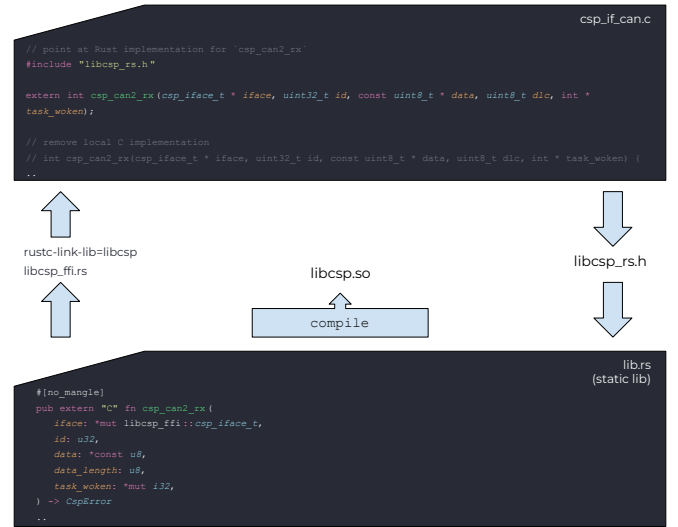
csp_if_can.c

// point at Rust implementation for `csp_can2_rx`
#include "libcsp_rs.h"

extern int csp_can2_rx(csp_iface_t * iface, uint32_t id, const uint8_t * data, uint8_t dlc, int * task_woken);

// remove local C implementation
// int csp_can2_rx(csp_iface_t * iface, uint32_t id, const uint8_t * data, uint8_t dlc, int * task_woken) {
..

rustc-link-lib=libcsp
libcsp_ffi.rs

libcsp.so

compile

libcsp_rs.h

lib.rs
(static lib)

#[no_mangle]
pub extern "C" fn csp_can2_rx(
iface: *mut libcsp_ffi::csp_iface_t,
id: u32,
data: *const u8,
data_length: u8,
task_woken: *mut i32,
) -> CspError
..